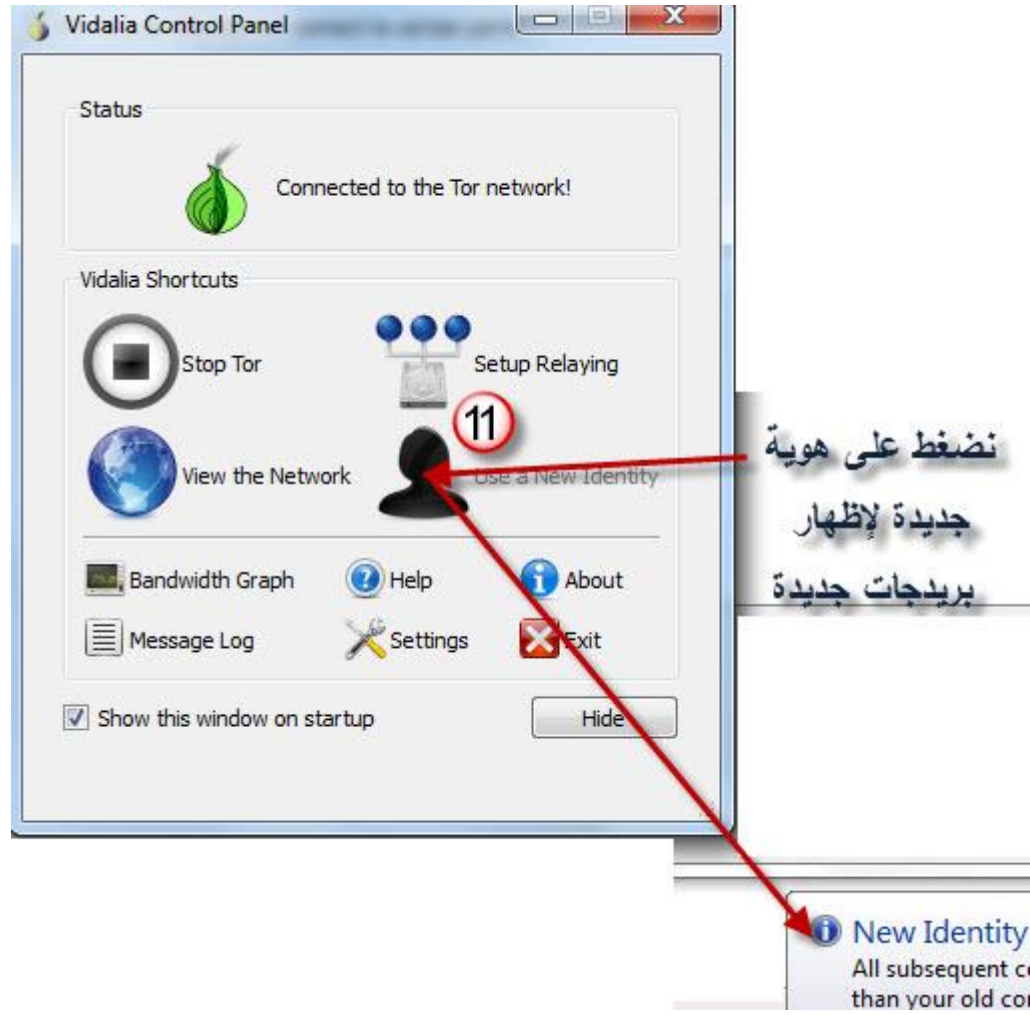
Vidalia Control Panel

Status

Connected to the Tor network!

Vidalia Shortcuts

Stop Tor

Setup Relaying

11

View the Network

Use a New Identity

نضغط على هوية جديدة لإظهار بريدجات جديدة

Bandwidth Graph

Help

About

Message Log

Settings

Exit

Show this window on startup

Hide

New Identity

All subsequent co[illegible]

than your old co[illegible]